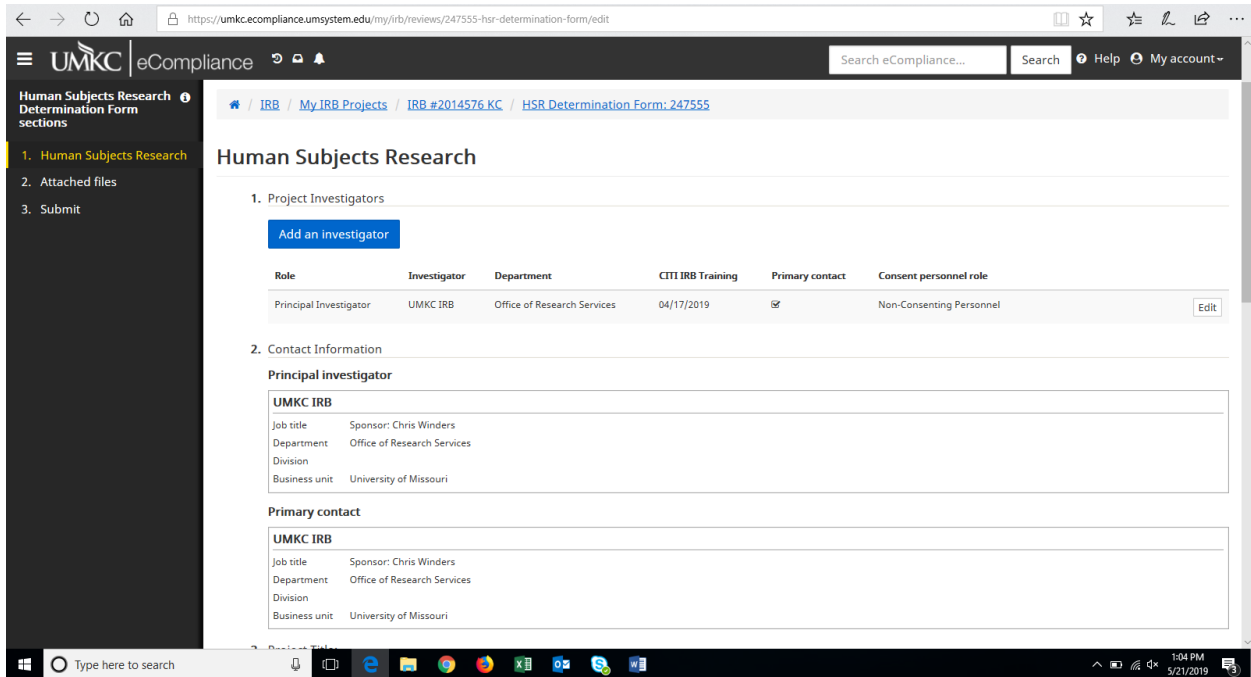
https://umkc.ecompliance.umsystem.edu/my/irb/reviews/247555-hsr-determination-form/edit

UMKC | eCompliance

Search eCompliance... Search Help My account

Human Subjects Research Determination Form sections

1. Human Subjects Research
2. Attached files
3. Submit

IRB / My IRB Projects / IRB #2014576 KC / HSR Determination Form: 247555

Human Subjects Research

1. Project Investigators

Add an investigator

| Role | Investigator | Department | CITI IRB Training | Primary contact | Consent personnel role | |
|---|---|---|---|---|---|---|
| Principal Investigator | UMKC IRB | Office of Research Services | 04/17/2019 | ☑ | Non-Consenting Personnel | Edit |

2. Contact Information

Principal investigator

UMKC IRB
Job title Sponsor: Chris Winders
Department Office of Research Services
Division
Business unit University of Missouri

Primary contact

UMKC IRB
Job title Sponsor: Chris Winders
Department Office of Research Services
Division
Business unit University of Missouri

Type here to search

1:04 PM
5/21/2019